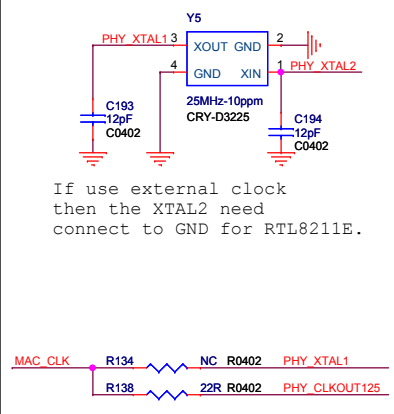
Y5

PHY_XTAL1 3 XOUT GND 2

4 GND XIN 1 PHY_XTAL2

25MHz-10ppm
CRY-D3225

C193
12pF
C0402

C194
12pF
C0402

If use external clock then the XTAL2 need connect to GND for RTL8211E.

MAC_CLK R134 NC R0402 PHY_XTAL1

R138 22R R0402 PHY_CLKOUT125